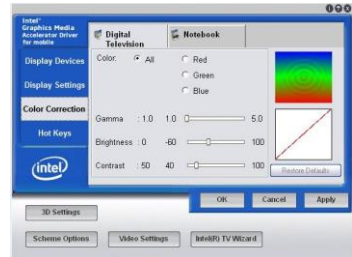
Intel® Graphics Media Accelerator Driver for mobile

Display Devices

Display Settings

Color Correction

Hot Keys

intel

Digital Television

Notebook

Color: All

Red

Green

Blue

Gamma : 1.0 1.0 5.0

Brightness : 0 -60 100

Contrast : 50 40 100

Restore Defaults

OK

Cancel

Apply

3D Settings

Scheme Options

Video Settings

Intel(R) TV Wizard